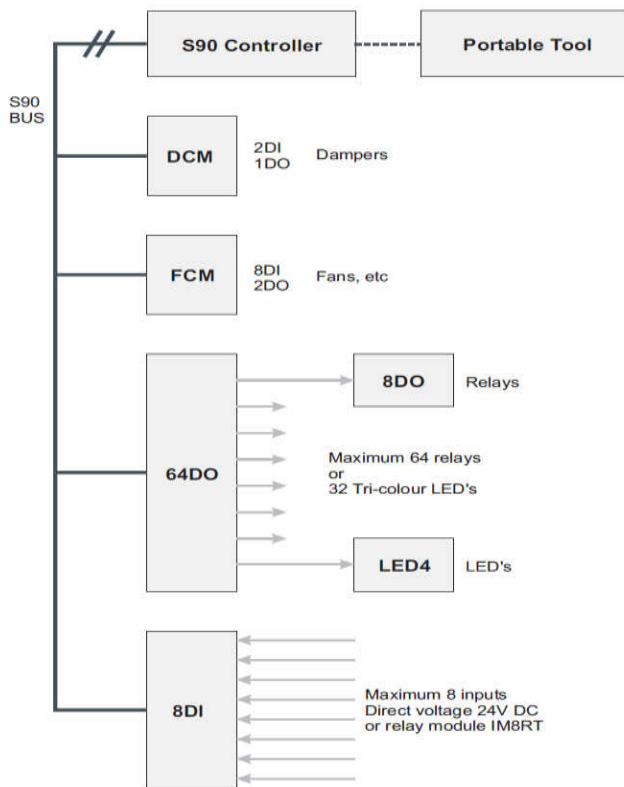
S90 Controller

Portable Tool

S90 BUS

DCM

2DI
1DO

Dampers

FCM

8DI
2DO

Fans, etc

64DO

8DO

Relays

Maximum 64 relays
or
32 Tri-colour LED's

LED4

LED's

8DI

Maximum 8 inputs
Direct voltage 24V DC
or relay module IM8RT